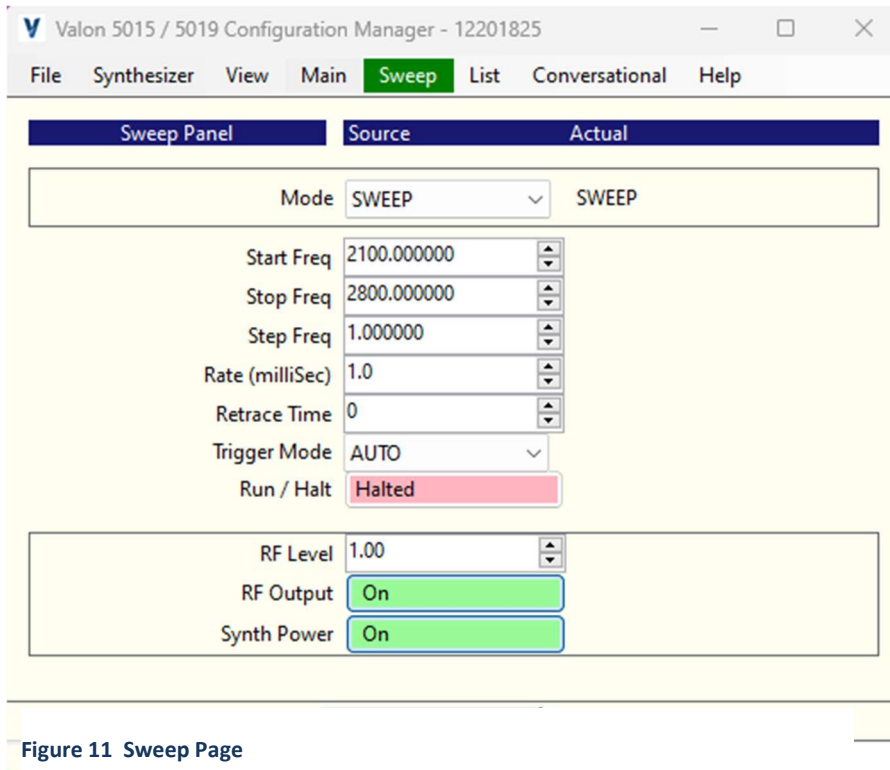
V Valon 5015 / 5019 Configuration Manager - 12201825

File Synthesizer View Main Sweep List Conversational Help

Sweep Panel Source Actual

Mode SWEEP SWEEP

Start Freq 2100.000000
Stop Freq 2800.000000
Step Freq 1.000000
Rate (milliSec) 1.0
Retrace Time 0
Trigger Mode AUTO
Run / Halt Halted

RF Level 1.00
RF Output On
Synth Power On

Figure 11 Sweep Page